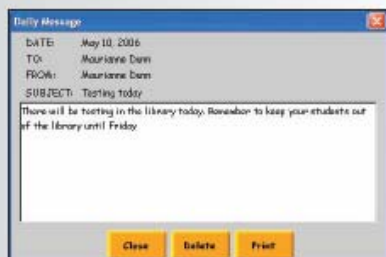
Daily Message

DATE: May 10, 2006
TO: Maurianne Dunn
FROM: Maurianne Dunn
SUBJECT: Testing today

There will be testing in the library today. Remember to keep your students out of the library until Friday

Close Delete Print